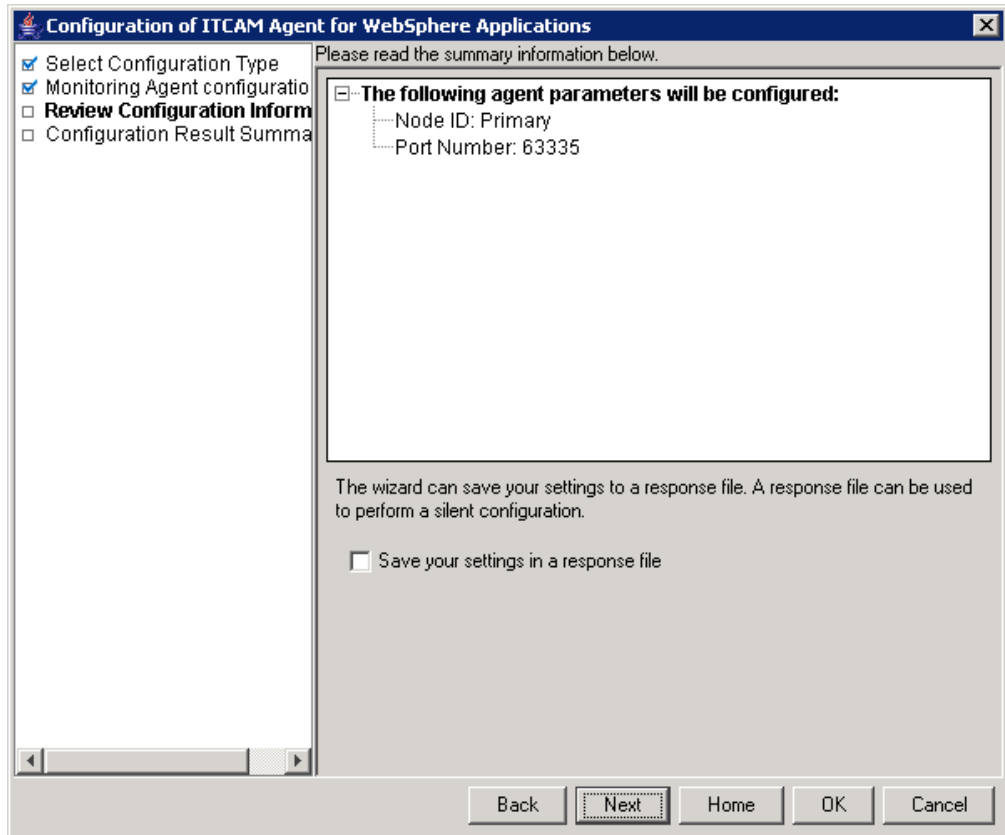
Configuration of ITCAM Agent for WebSphere Applications

Select Configuration Type
Monitoring Agent configuratio
Review Configuration Inform
Configuration Result Summa

Please read the summary information below.

The following agent parameters will be configured:
Node ID: Primary
Port Number: 63335

The wizard can save your settings to a response file. A response file can be used to perform a silent configuration.

Save your settings in a response file

Back
Next
Home
OK
Cancel